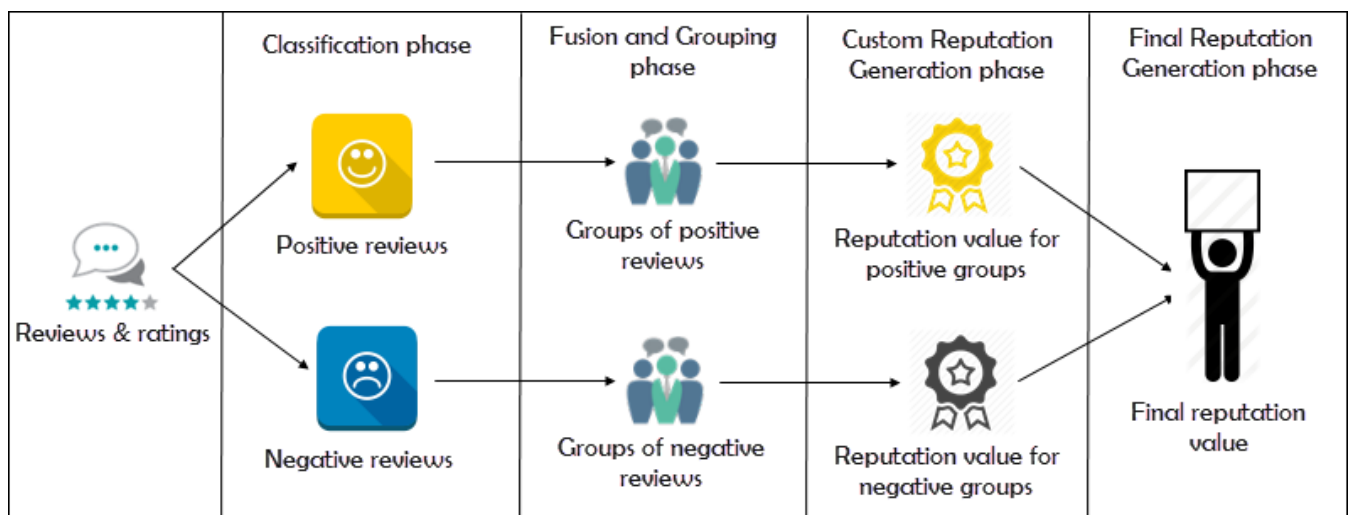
Classification phase

Fusion and Grouping phase

Custom Reputation Generation phase

Final Reputation Generation phase

Reviews & ratings

Positive reviews

Negative reviews

Groups of positive reviews

Groups of negative reviews

Reputation value for positive groups

Reputation value for negative groups

Final reputation value